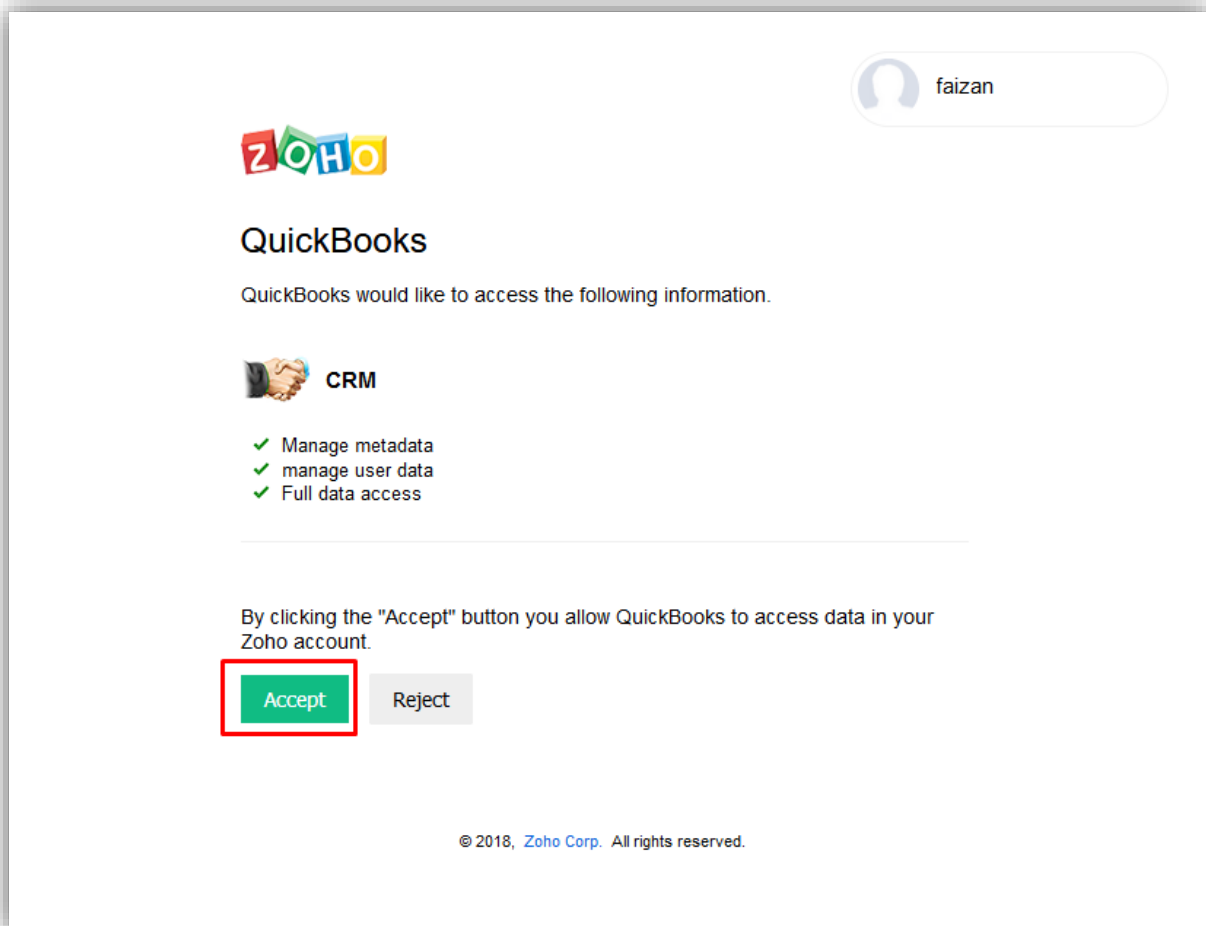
faizan

ZOHO

QuickBooks

QuickBooks would like to access the following information.

CRM

✔ Manage metadata
✔ manage user data
✔ Full data access

By clicking the "Accept" button you allow QuickBooks to access data in your Zoho account.

Accept Reject

© 2018, Zoho Corp. All rights reserved.